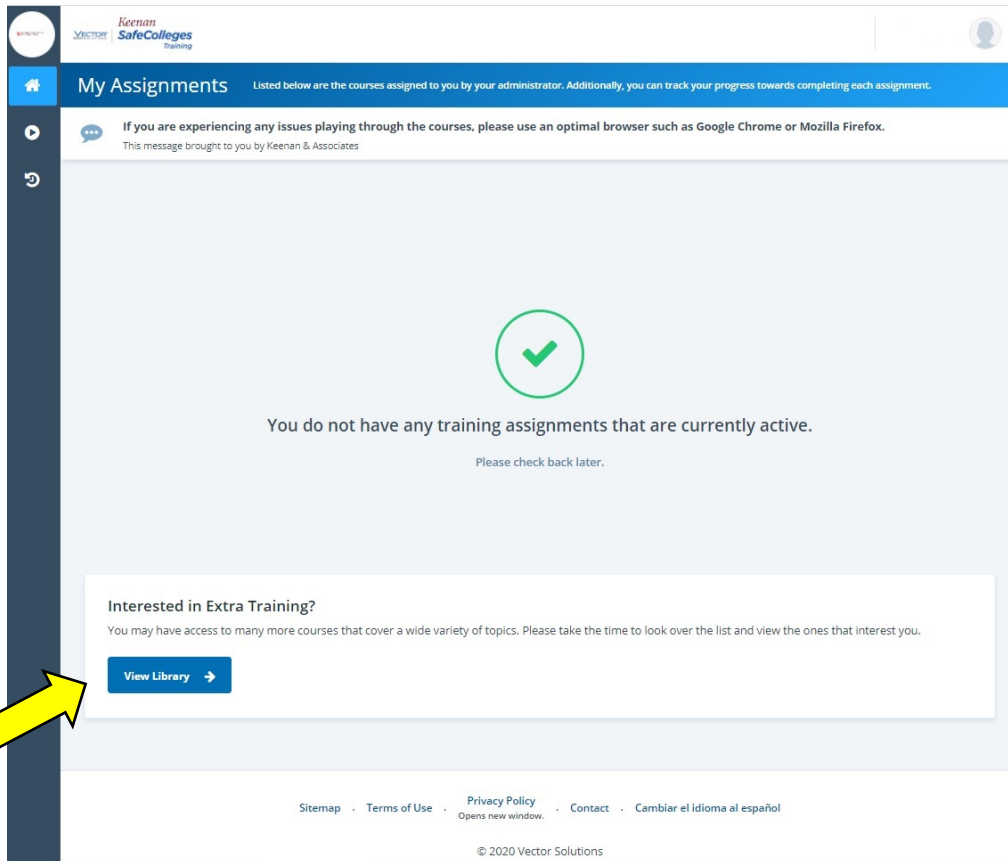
VECTOR Keenan SafeColleges Training

My Assignments Listed below are the courses assigned to you by your administrator. Additionally, you can track your progress towards completing each assignment.

If you are experiencing any issues playing through the courses, please use an optimal browser such as Google Chrome or Mozilla Firefox.
This message brought to you by Keenan & Associates

You do not have any training assignments that are currently active.

Please check back later.

Interested in Extra Training?

You may have access to many more courses that cover a wide variety of topics. Please take the time to look over the list and view the ones that interest you.

View Library

Sitemap · Terms of Use · Privacy Policy Opens new window. · Contact · Cambiar el idioma al español

© 2020 Vector Solutions